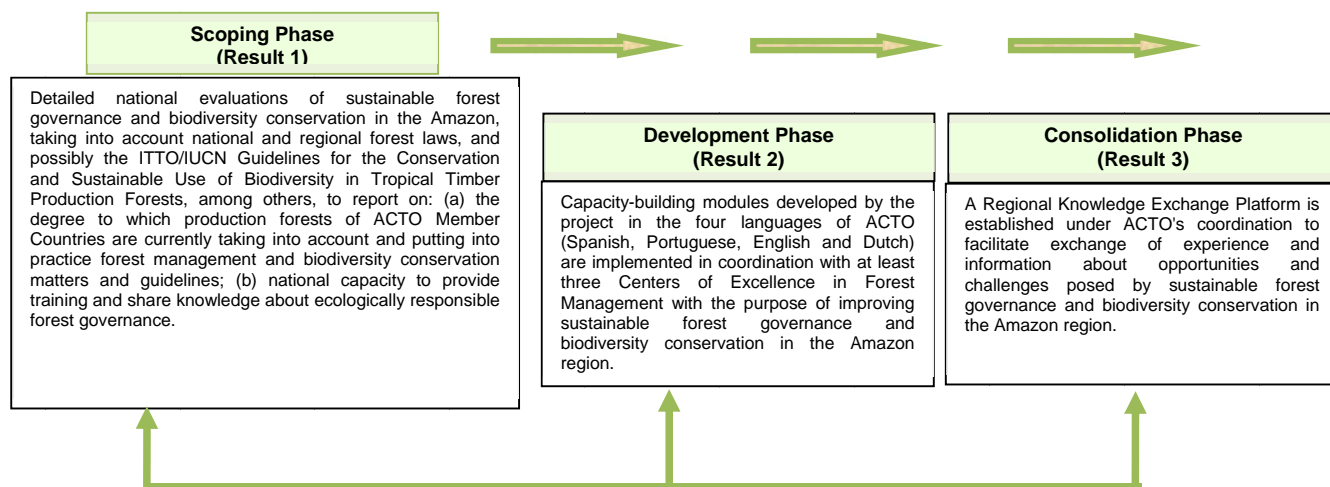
Scoping Phase
(Result 1)

Detailed national evaluations of sustainable forest governance and biodiversity conservation in the Amazon, taking into account national and regional forest laws, and possibly the ITTO/IUCN Guidelines for the Conservation and Sustainable Use of Biodiversity in Tropical Timber Production Forests, among others, to report on: (a) the degree to which production forests of ACTO Member Countries are currently taking into account and putting into practice forest management and biodiversity conservation matters and guidelines; (b) national capacity to provide training and share knowledge about ecologically responsible forest governance.

Development Phase
(Result 2)

Capacity-building modules developed by the project in the four languages of ACTO (Spanish, Portuguese, English and Dutch) are implemented in coordination with at least three Centers of Excellence in Forest Management with the purpose of improving sustainable forest governance and biodiversity conservation in the Amazon region.

Consolidation Phase
(Result 3)

A Regional Knowledge Exchange Platform is established under ACTO's coordination to facilitate exchange of experience and information about opportunities and challenges posed by sustainable forest governance and biodiversity conservation in the Amazon region.